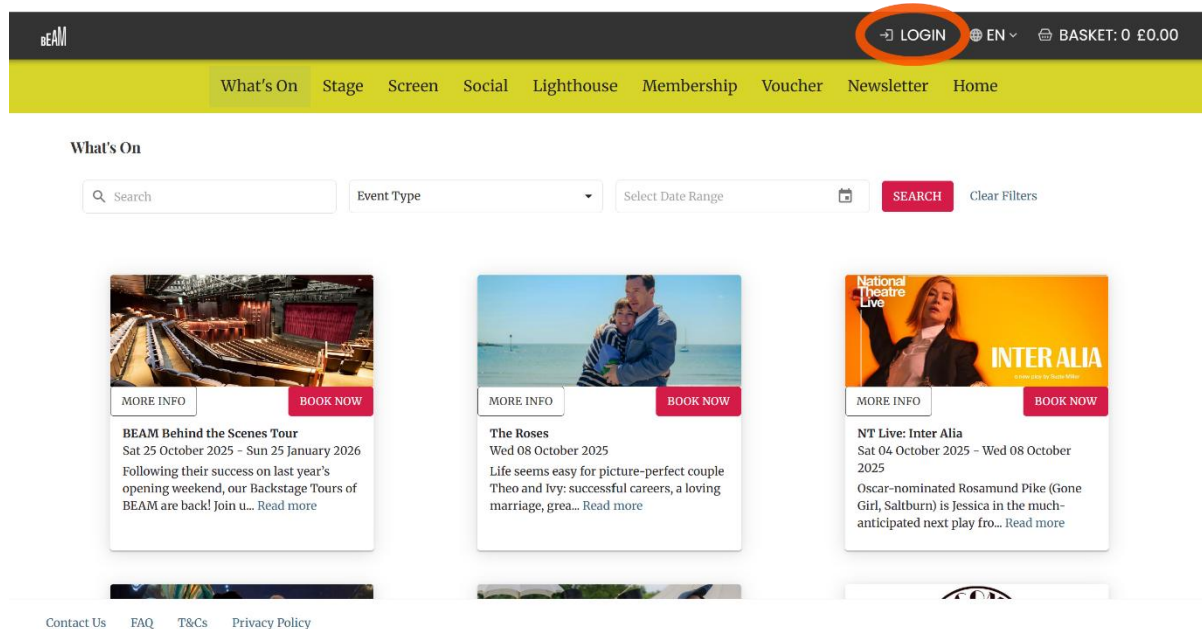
BEAM

LOGIN EN BASKET: 0 £0.00

What's On Stage Screen Social Lighthouse Membership Voucher Newsletter Home

What's On

Search

Event Type

Select Date Range

SEARCH

Clear Filters

MORE INFO

BOOK NOW

BEAM Behind the Scenes Tour

Sat 25 October 2025 - Sun 25 January 2026

Following their success on last year's opening weekend, our Backstage Tours of BEAM are back! Join u... Read more

MORE INFO

BOOK NOW

The Roses

Wed 08 October 2025

Life seems easy for picture-perfect couple Theo and Ivy: successful careers, a loving marriage, grea... Read more

National Theatre Live

INTER ALIA

MORE INFO

BOOK NOW

NT Live: Inter Alia

Sat 04 October 2025 - Wed 08 October 2025

Oscar-nominated Rosamund Pike (Gone Girl, Saltburn) is Jessica in the much-anticipated next play fro... Read more

Contact Us FAQ T&Cs Privacy Policy